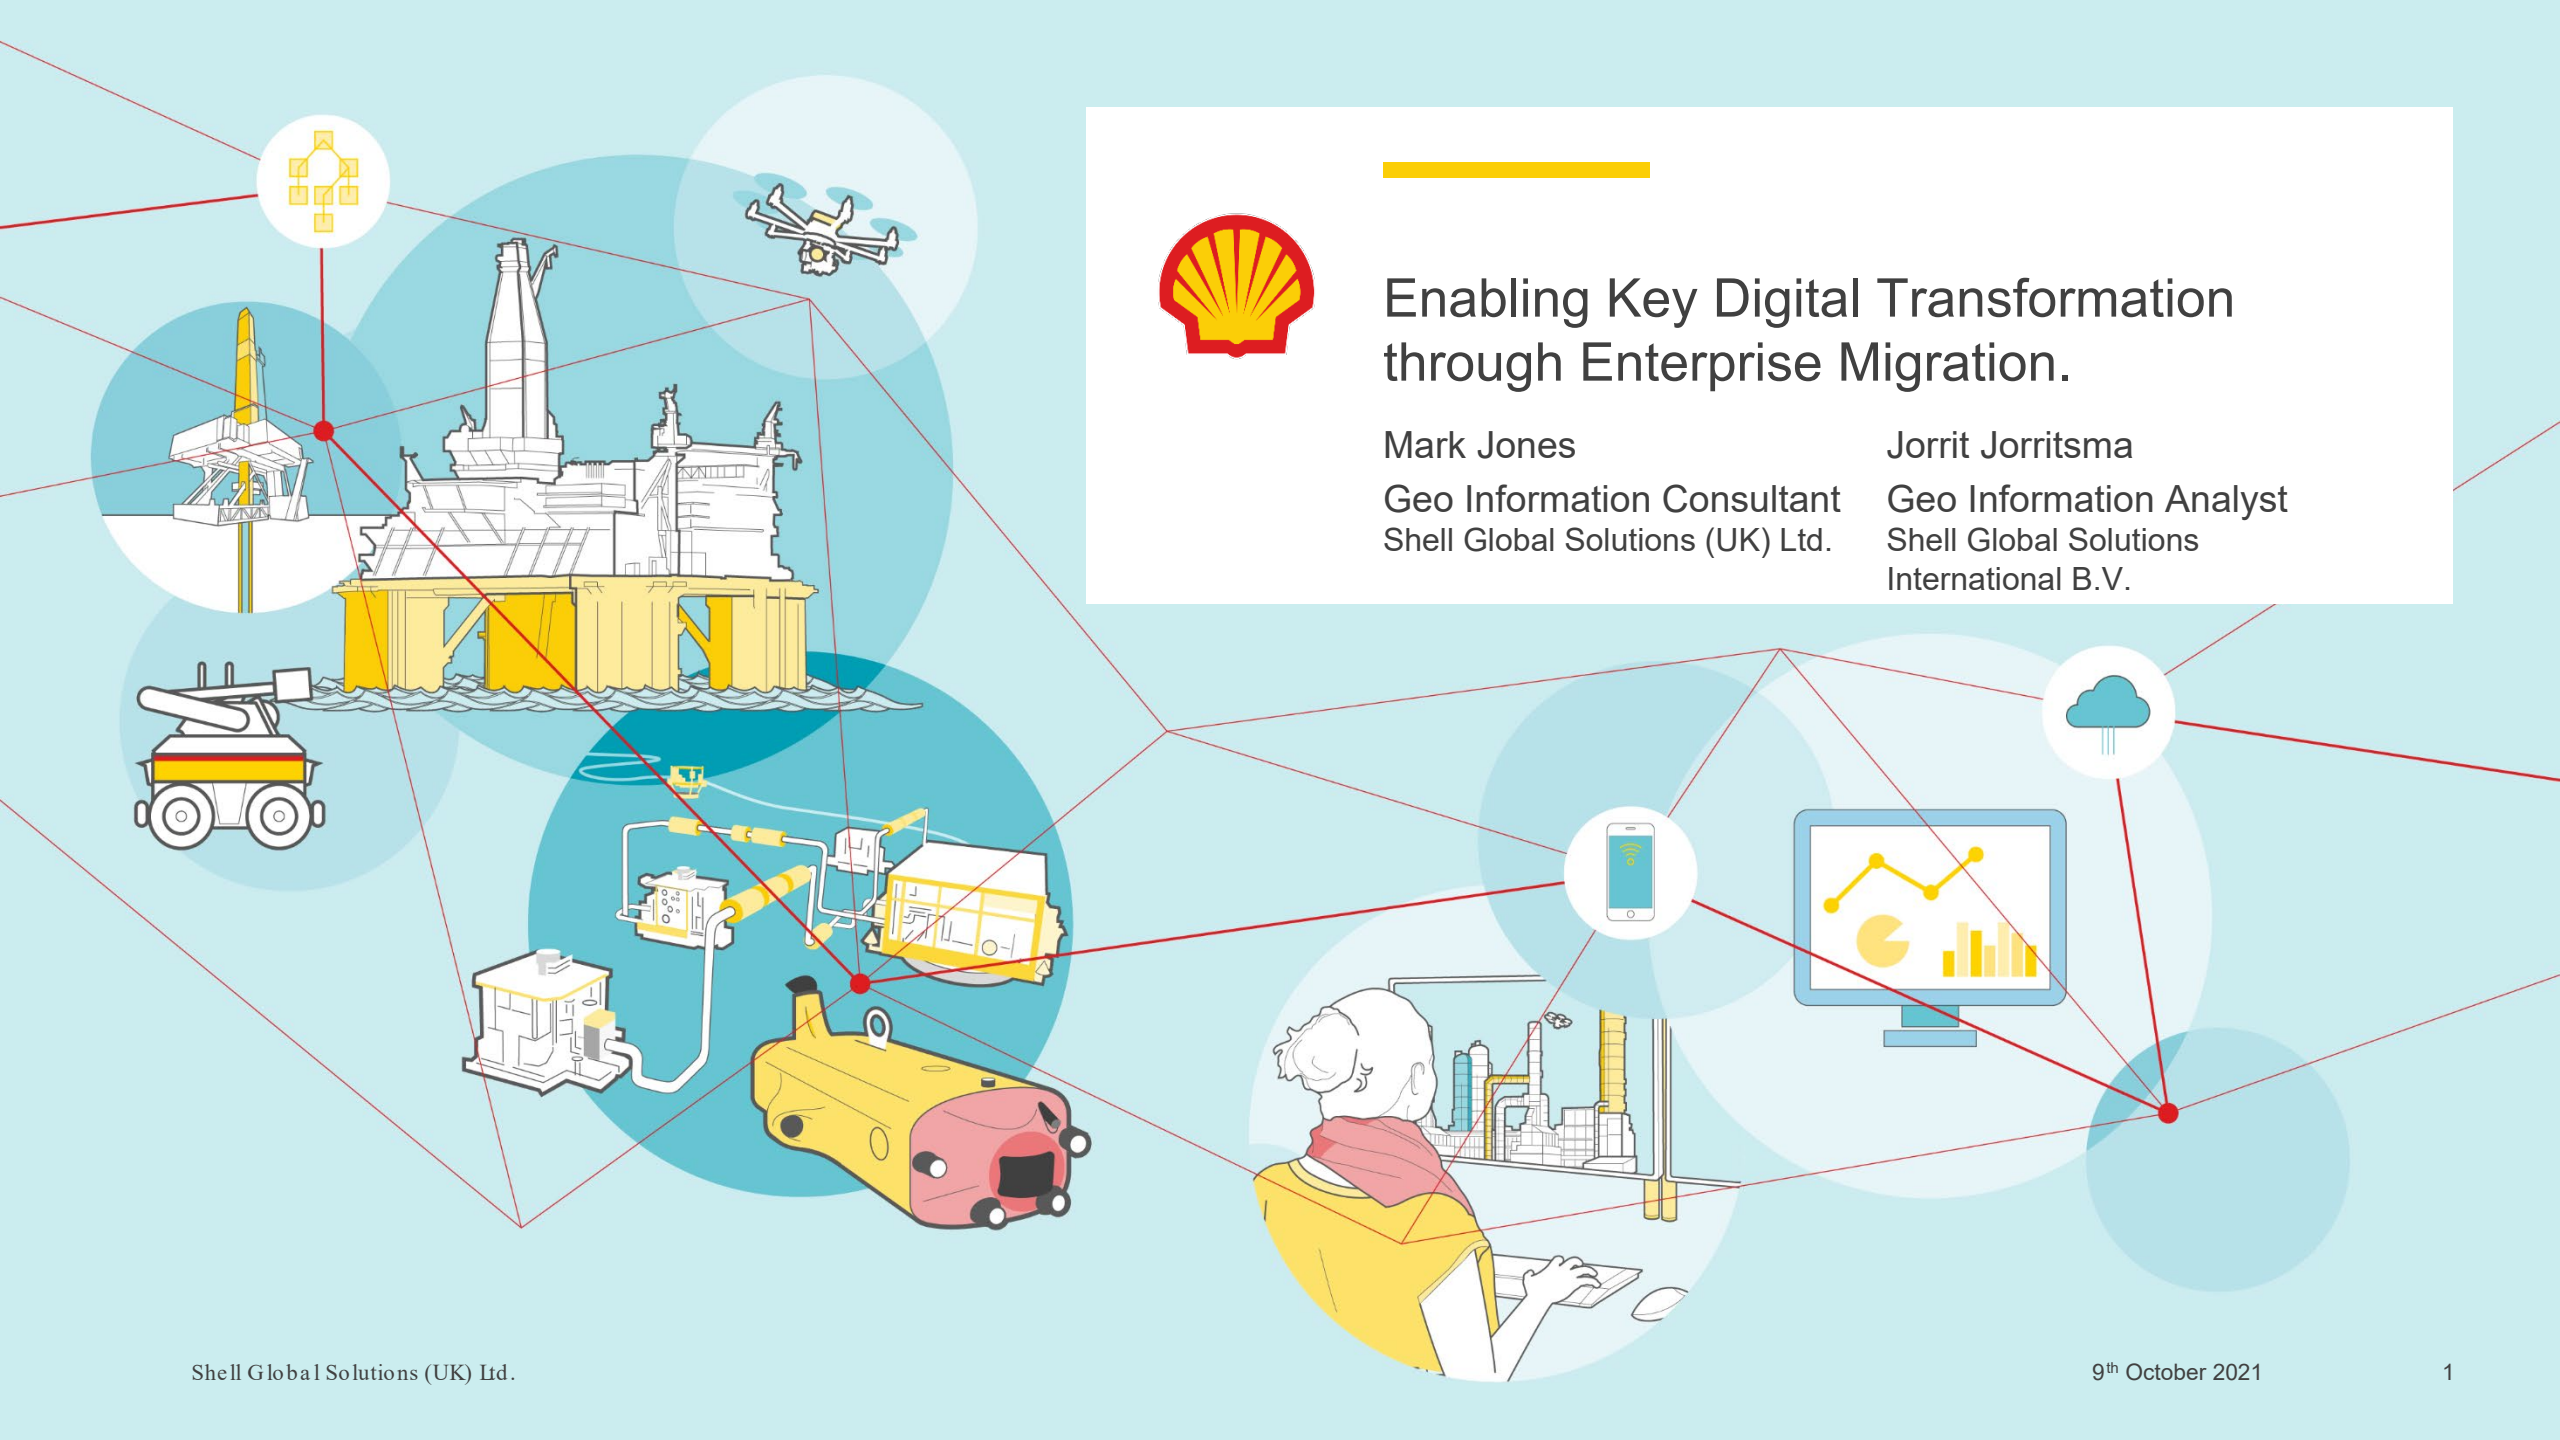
Enabling Key Digital Transformation through Enterprise Migration.

Mark Jones

Geo Information Consultant

Shell Global Solutions (UK) Ltd.

Jorrit Jorritsma

Geo Information Analyst

Shell Global Solutions International B.V.

Shell Global Solutions (UK) Ltd.

9$^{th}$ October 2021

1